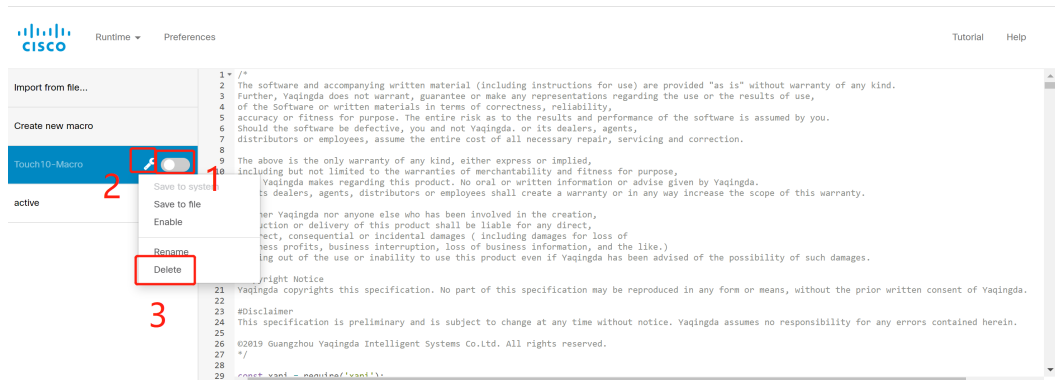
CISCO Runtime ▾ Preferences Tutorial Help

Import from file...

Create new macro

Touch10-Macro

active

2 1

Save to system
Save to file
Enable

Rename
Delete

3

1 /*
2 The software and accompanying written material (including instructions for use) are provided "as is" without warranty of any kind.
3 Further, Yaqingda does not warrant, guarantee or make any representations regarding the use or the results of use,
4 of the Software or written materials in terms of correctness, reliability,
5 accuracy or fitness for purpose. The entire risk as to the results and performance of the software is assumed by you.
6 Should the software be defective, you and not Yaqingda. or its dealers, agents,
7 distributors or employees, assume the entire cost of all necessary repair, servicing and correction.
8
9 The above is the only warranty of any kind, either express or implied,
10 including but not limited to the warranties of merchantability and fitness for purpose,
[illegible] Yaqingda makes regarding this product. No oral or written information or advise given by Yaqingda.
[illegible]ts dealers, agents, distributors or employees shall create a warranty or in any way increase the scope of this warranty.
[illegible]
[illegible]her Yaqingda nor anyone else who has been involved in the creation,
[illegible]uction or delivery of this product shall be liable for any direct,
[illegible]rect, consequential or incidental damages ( including damages for loss of
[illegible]ness profits, business interruption, loss of business information, and the like.)
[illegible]ing out of the use or inability to use this product even if Yaqingda has been advised of the possibility of such damages.
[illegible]
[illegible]yright Notice
21 Yaqingda copyrights this specification. No part of this specification may be reproduced in any form or means, without the prior written consent of Yaqingda.
22
23 #Disclaimer
24 This specification is preliminary and is subject to change at any time without notice. Yaqingda assumes no responsibility for any errors contained herein.
25
26 ©2019 Guangzhou Yaqingda Intelligent Systems Co.Ltd. All rights reserved.
27 */
28
29 const xapi = require('xapi');